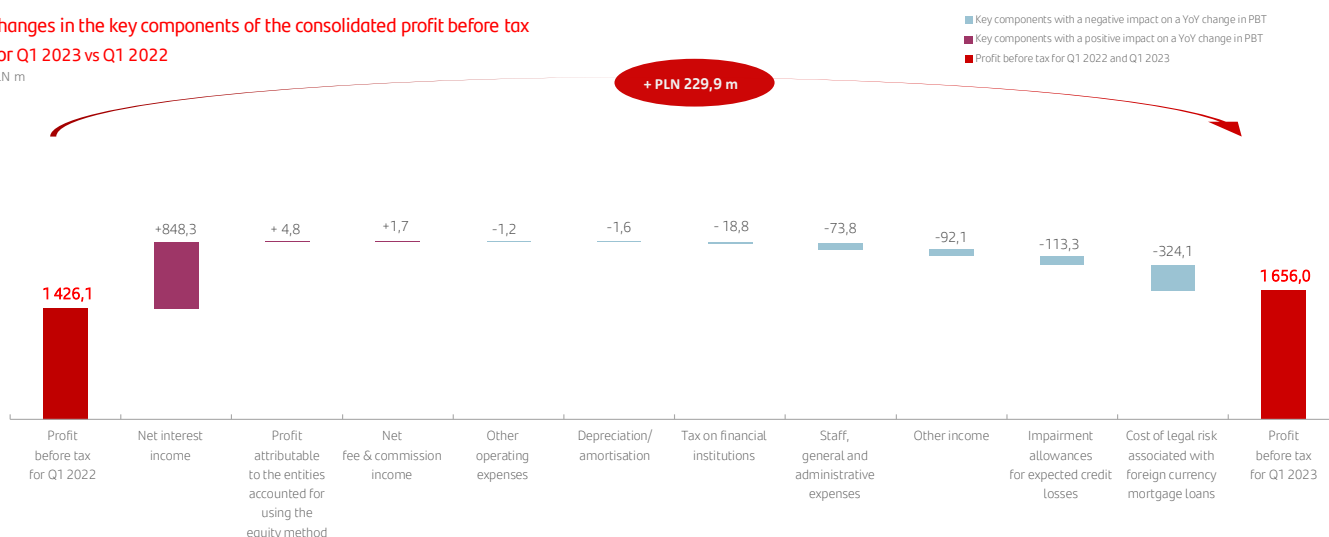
hanges in the key components of the consolidated profit before tax
or Q1 2023 vs Q1 2022
N m

Key components with a negative impact on a YoY change in PBT
Key components with a positive impact on a YoY change in PBT
Profit before tax for Q1 2022 and Q1 2023

+ PLN 229,9 m

1 426,1
+848,3
+ 4,8
+1,7
-1,2
-1,6
- 18,8
-73,8
-92,1
-113,3
-324,1
1 656,0

Profit before tax for Q1 2022

Net interest income

Profit attributable to the entities accounted for using the equity method

Net fee & commission income

Other operating expenses

Depreciation/ amortisation

Tax on financial institutions

Staff, general and administrative expenses

Other income

Impairment allowances for expected credit losses

Cost of legal risk associated with foreign currency mortgage loans

Profit before tax for Q1 2023